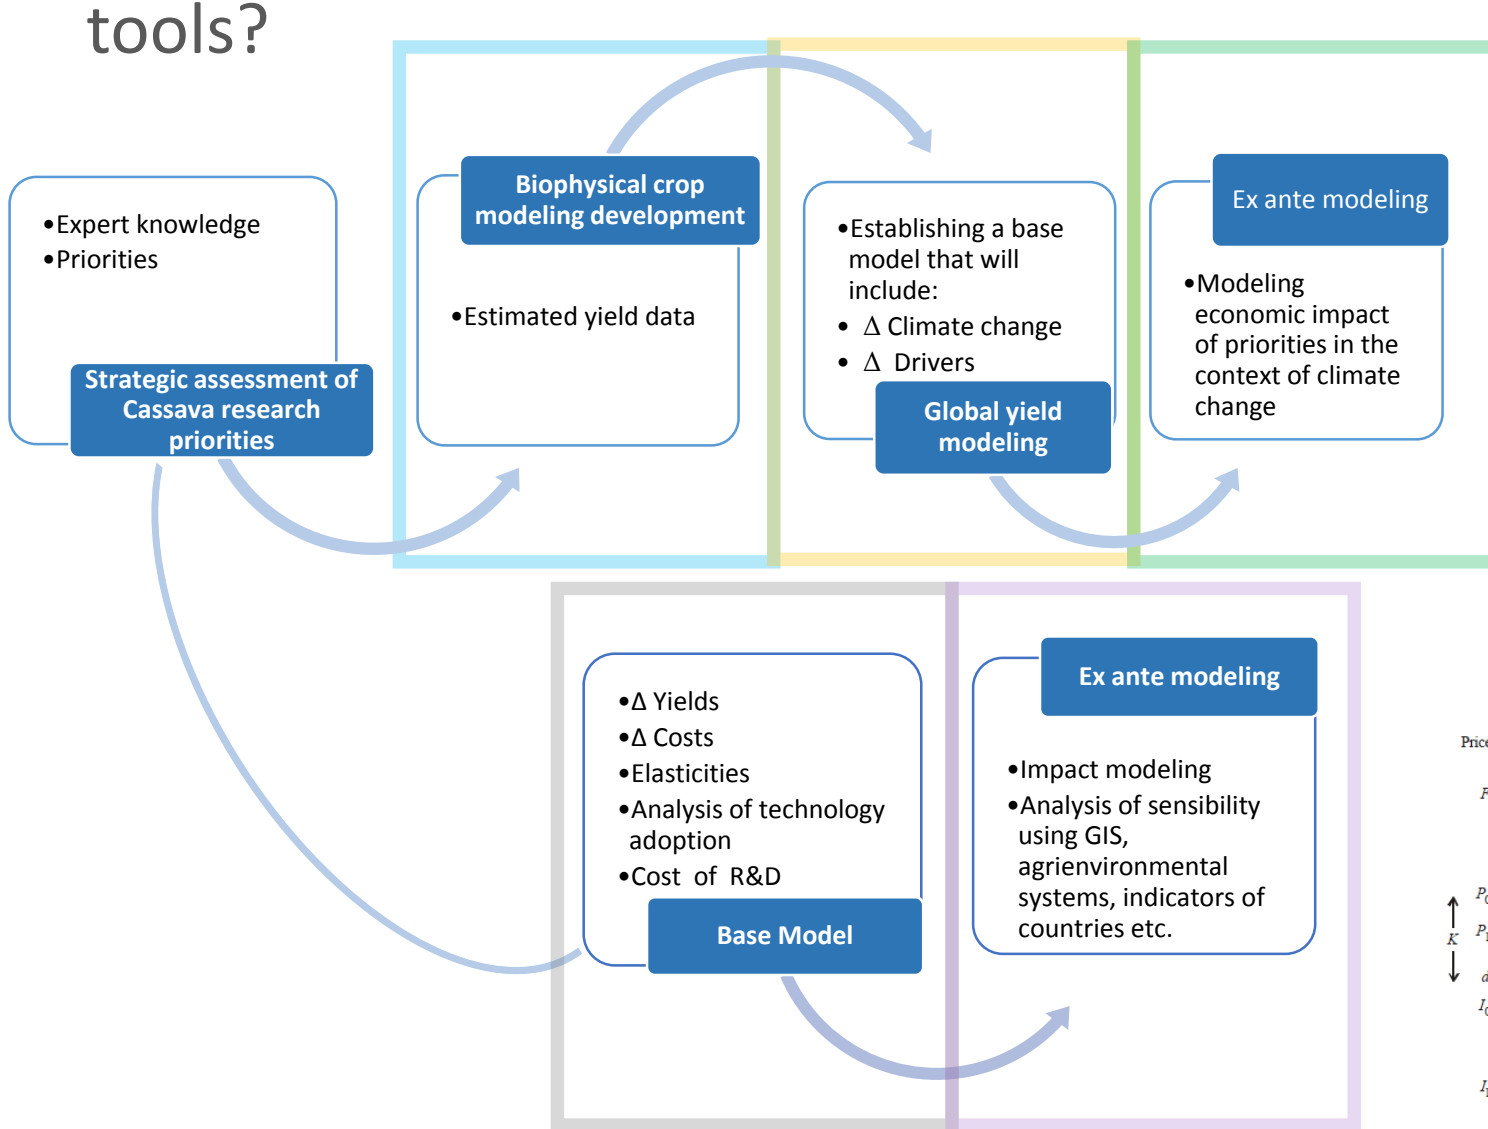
tools?

•Expert knowledge
•Priorities

Strategic assessment of Cassava research priorities

Biophysical crop modeling development

•Estimated yield data

•Establishing a base model that will include:
• Δ Climate change
• Δ Drivers

Global yield modeling

Ex ante modeling

•Modeling economic impact of priorities in the context of climate change

•Δ Yields
•Δ Costs
•Elasticities
•Analysis of technology adoption
•Cost of R&D

Base Model

Ex ante modeling

•Impact modeling
•Analysis of sensibility using GIS, agrienvironmental systems, indicators of countries etc.

Price

K